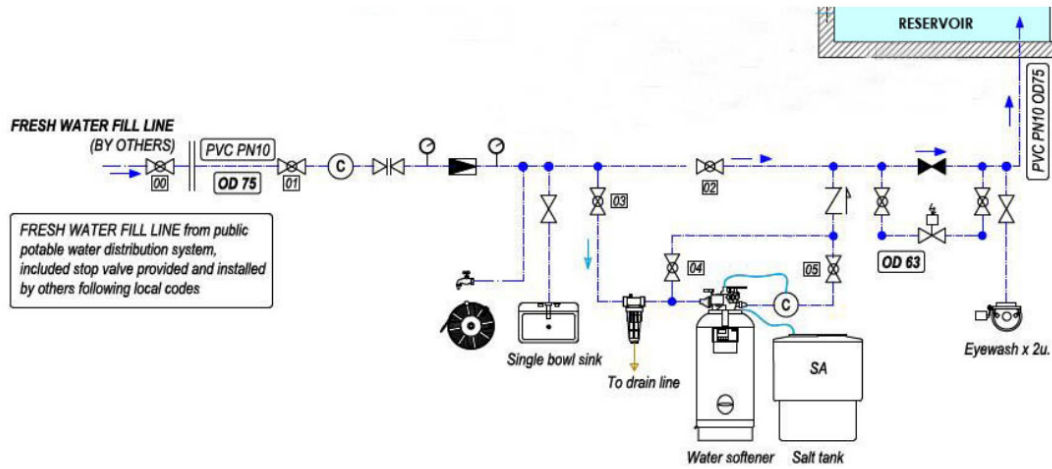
RESERVOIR

FRESH WATER FILL LINE
(BY OTHERS)

PVC PN10

OD 75

00

01

C

03

02

PVC PN10 OD75

FRESH WATER FILL LINE from public potable water distribution system, included stop valve provided and installed by others following local codes

04

05

C

OD 63

Single bowl sink

To drain line

SA

Eyewash x 2u.

Water softener

Salt tank